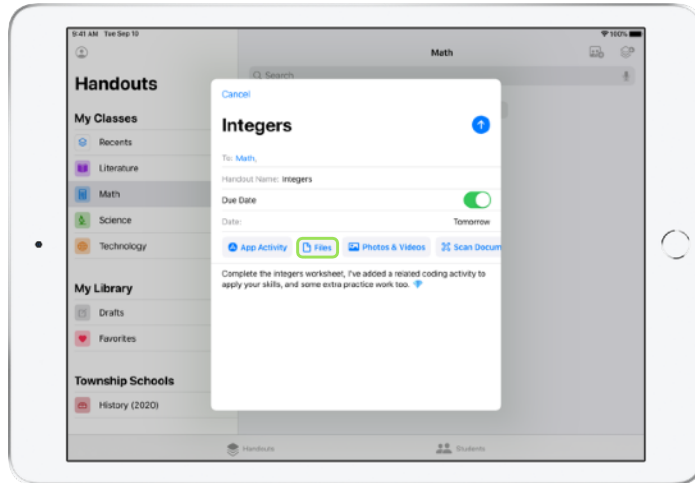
9:41 AM Tue Sep 10
100%

Handouts

My Classes

Recents

Literature

Math

Science

Technology

My Library

Drafts

Favorites

Township Schools

History (2020)

Math

Search

Cancel

Integers

To: Math,

Handout Name: Integers

Due Date

Date: Tomorrow

App Activity
Files
Photos & Videos
Scan Docum

Complete the integers worksheet, I've added a related coding activity to apply your skills, and some extra practice work too.

Handouts

Students